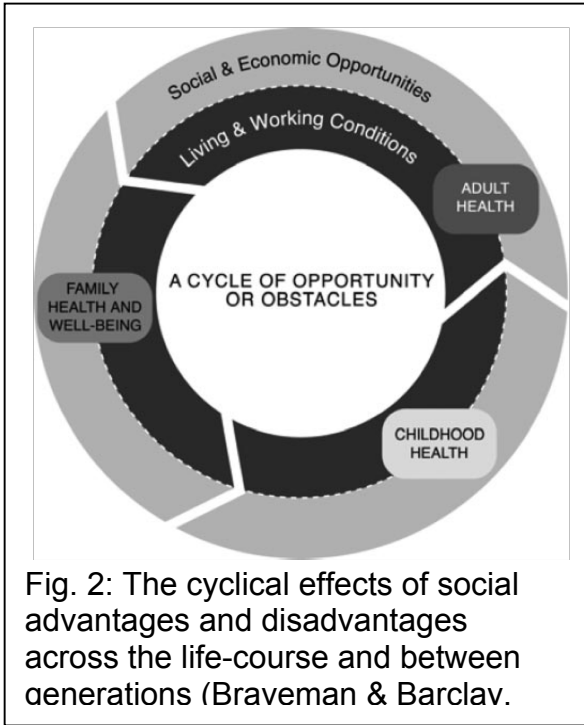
Social & Economic Opportunities

Living & Working Conditions

ADULT HEALTH

A CYCLE OF OPPORTUNITY OR OBSTACLES

FAMILY HEALTH AND WELL-BEING

CHILDHOOD HEALTH

Fig. 2: The cyclical effects of social advantages and disadvantages across the life-course and between generations (Braveman & Barclay, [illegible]